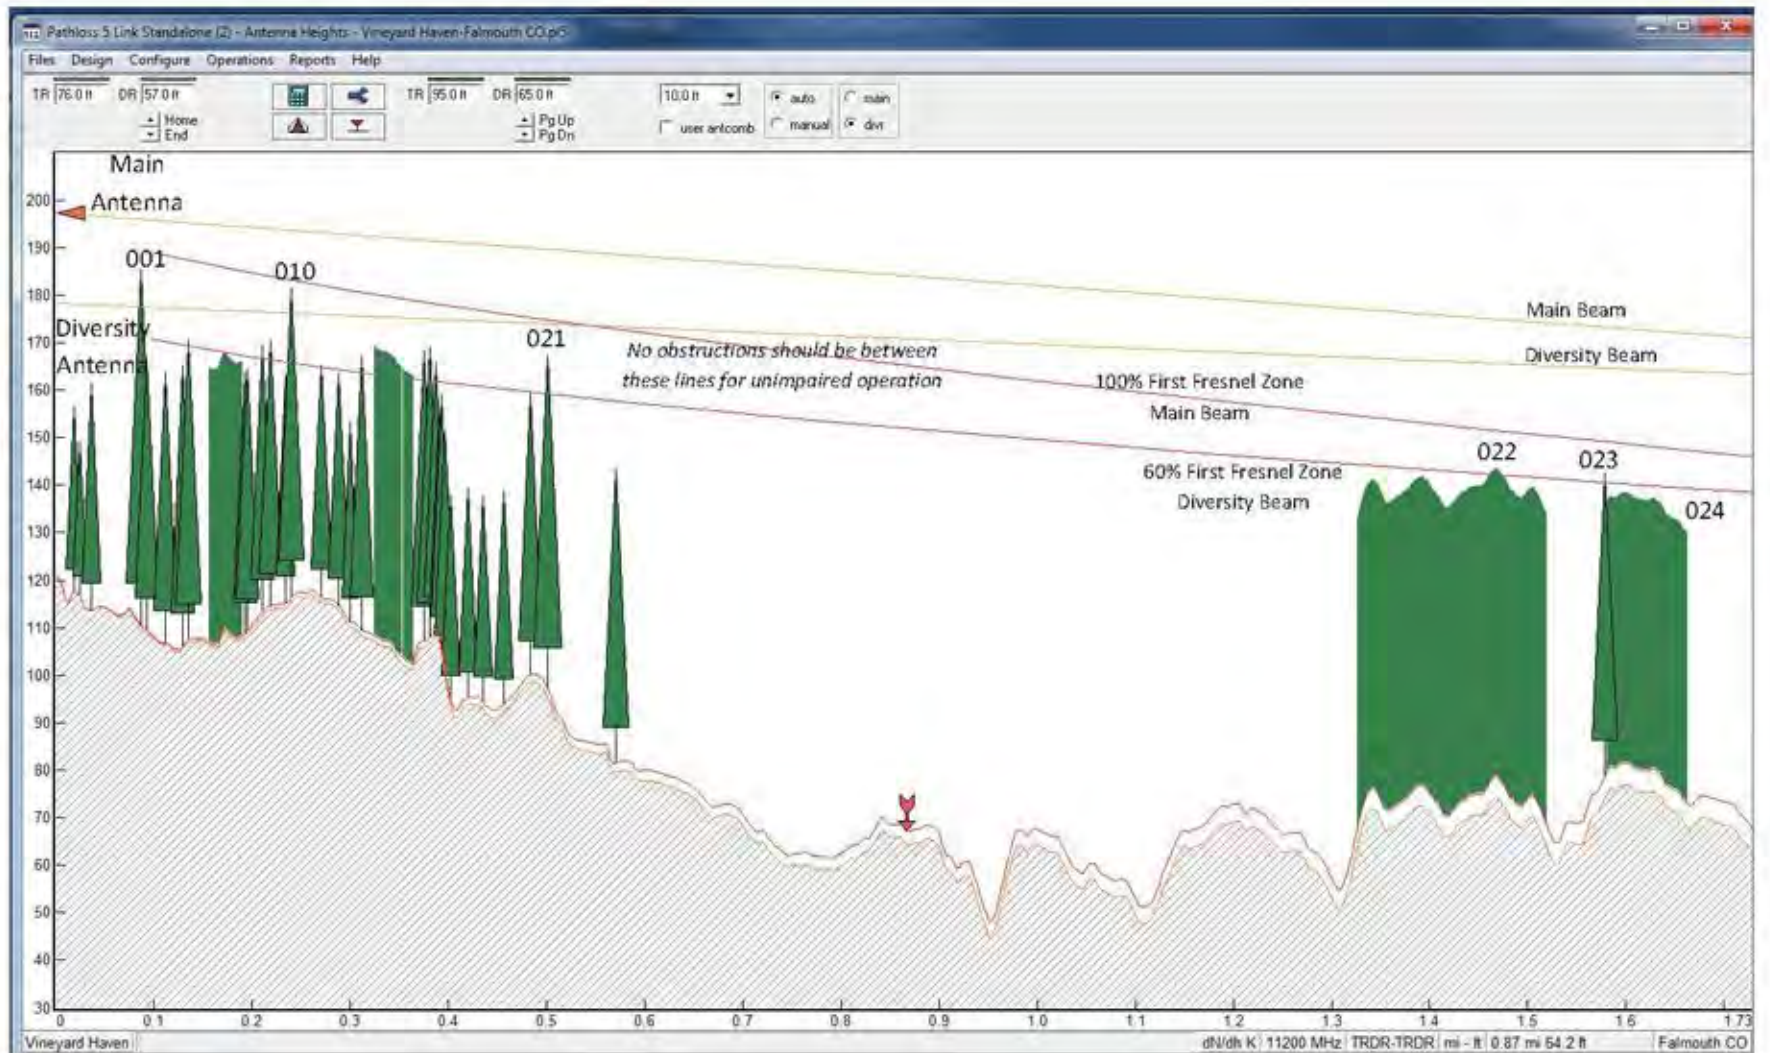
Pathloss 5 Link Standalone (2) - Antenna Heights - Vineyard Haven-Falmouth CO.pl5

Files Design Configure Operations Reports Help

TR 76.0 ft DR 57.0 ft Home End TR 95.0 ft DR 65.0 ft Pg Up Pg Dn 10.0 ft user antcomb auto manual main dvr

Main Antenna

Diversity Antenna

001 010 021

No obstructions should be between these lines for unimpaired operation

Main Beam

Diversity Beam

100% First Fresnel Zone Main Beam

60% First Fresnel Zone Diversity Beam

022 023 024

200 190 180 170 160 150 140 130 120 110 100 90 80 70 60 50 40 30

0 0.1 0.2 0.3 0.4 0.5 0.6 0.7 0.8 0.9 1.0 1.1 1.2 1.3 1.4 1.5 1.6 1.73

Vineyard Haven dN/dh K 11200 MHz TRDR-TRDR mi - ft 0.87 mi 64.2 ft Falmouth CO